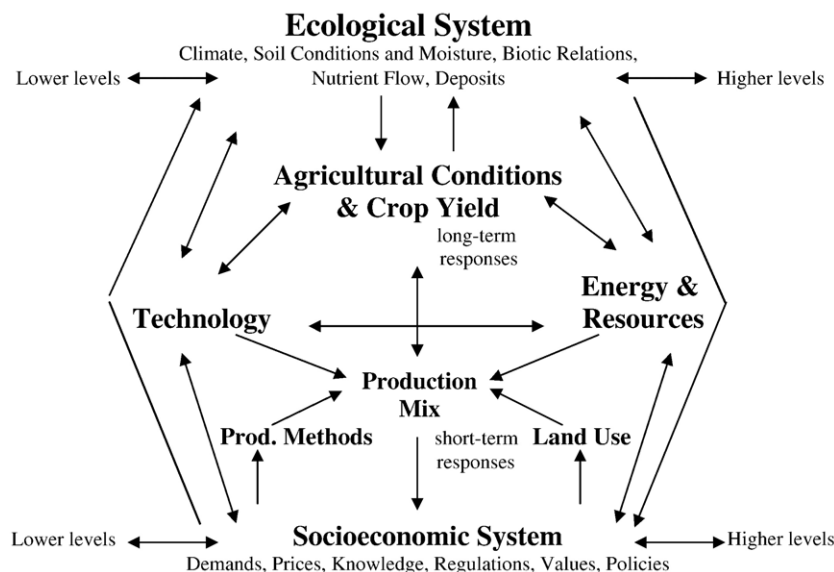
Ecological System

Climate, Soil Conditions and Moisture, Biotic Relations, Nutrient Flow, Deposits

Lower levels

Higher levels

Agricultural Conditions & Crop Yield

long-term responses

Technology

Energy & Resources

Production Mix

Prod. Methods

short-term responses

Land Use

Lower levels

Socioeconomic System

Higher levels

Demands, Prices, Knowledge, Regulations, Values, Policies